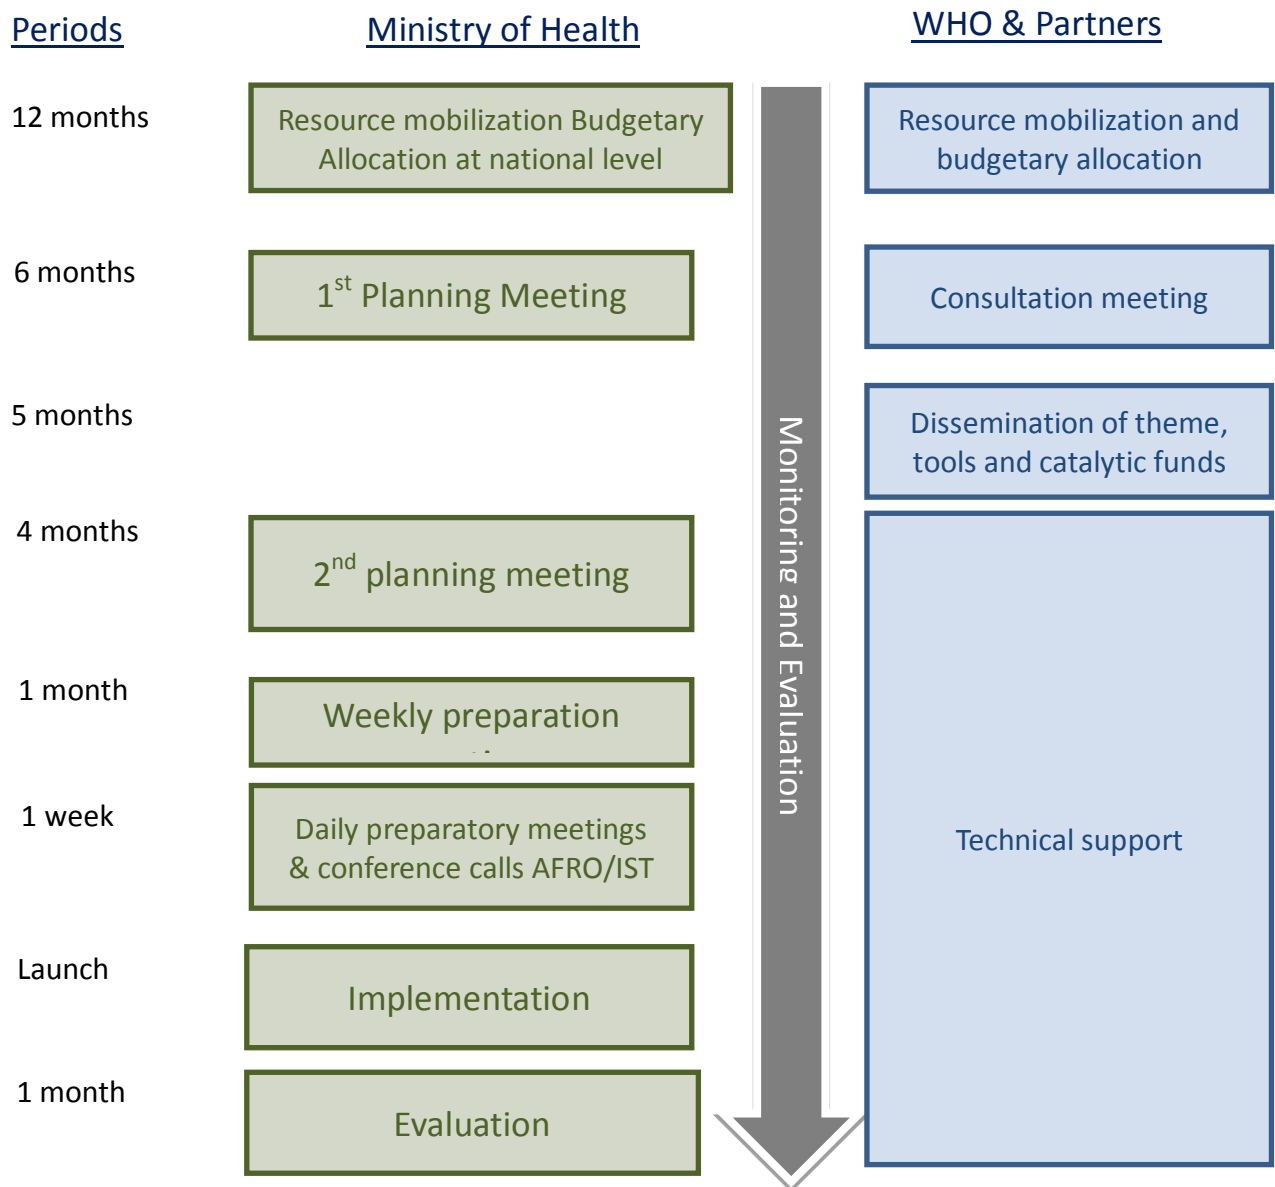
Periods

Ministry of Health

WHO & Partners

12 months

Resource mobilization Budgetary Allocation at national level

Resource mobilization and budgetary allocation

6 months

1$^{st}$ Planning Meeting

Consultation meeting

5 months

Dissemination of theme, tools and catalytic funds

4 months

2$^{nd}$ planning meeting

1 month

Weekly preparation

1 week

Daily preparatory meetings & conference calls AFRO/IST

Launch

Implementation

1 month

Evaluation

Monitoring and Evaluation

Technical support